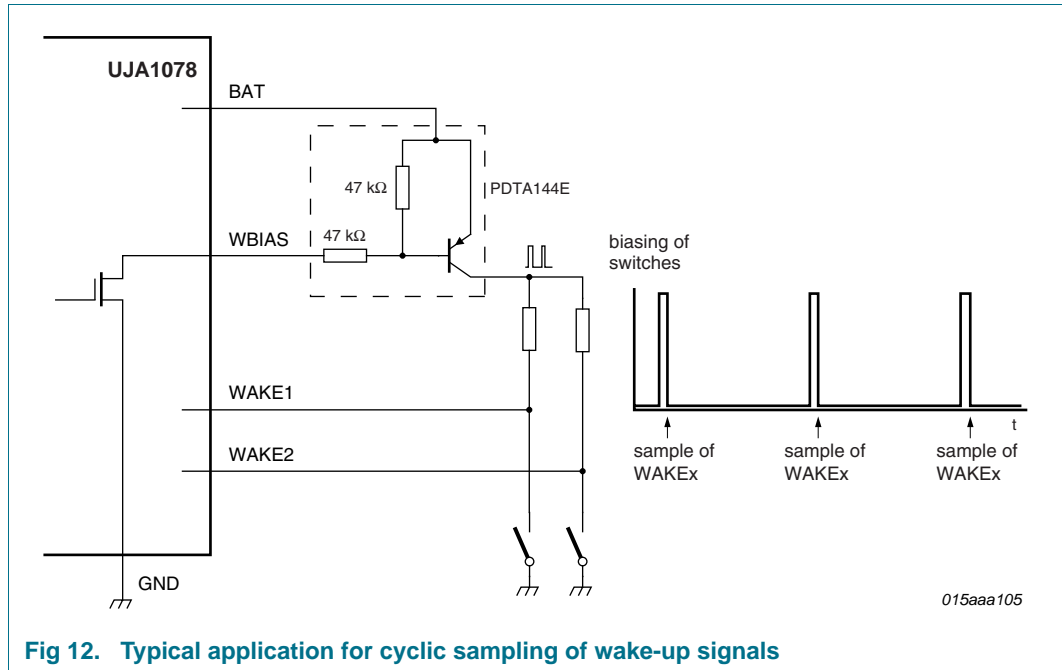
UJA1078

BAT

47 kΩ

PDTA144E

WBIAS

47 kΩ

biasing of switches

WAKE1

WAKE2

t

sample of WAKEx

sample of WAKEx

sample of WAKEx

GND

015aaa105

Fig 12. Typical application for cyclic sampling of wake-up signals